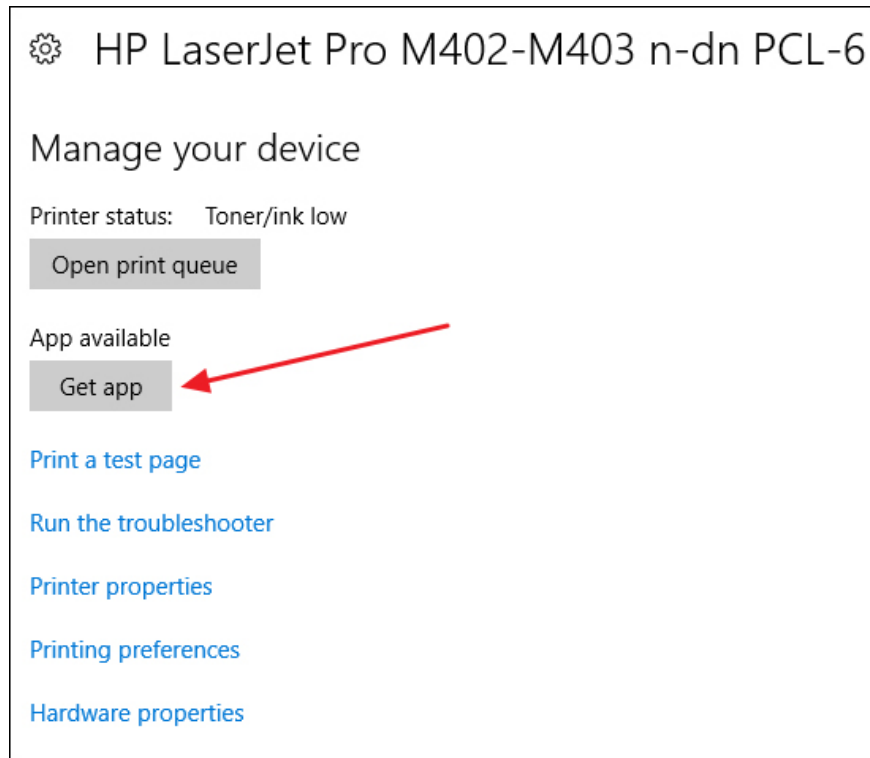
HP LaserJet Pro M402-M403 n-dn PCL-6

Manage your device

Printer status: Toner/ink low

Open print queue

App available

Get app

Print a test page

Run the troubleshooter

Printer properties

Printing preferences

Hardware properties